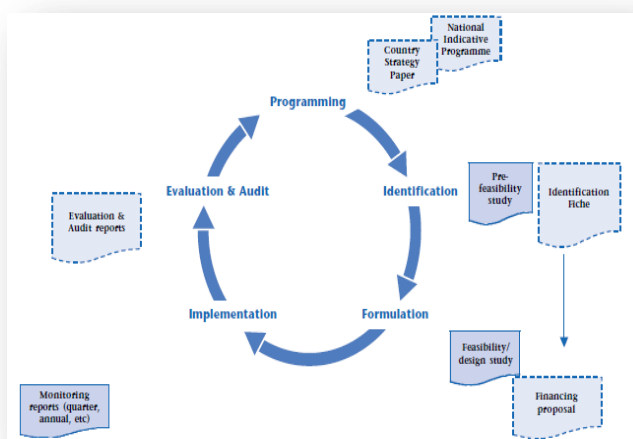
National Indicative Programme

Country Strategy Paper

Programming

Evaluation & Audit

Identification

Pre-feasibility study

Identification Fiche

Evaluation & Audit reports

Implementation

Formulation

Feasibility/ design study

Financing proposal

Monitoring reports (quarter, annual, etc)